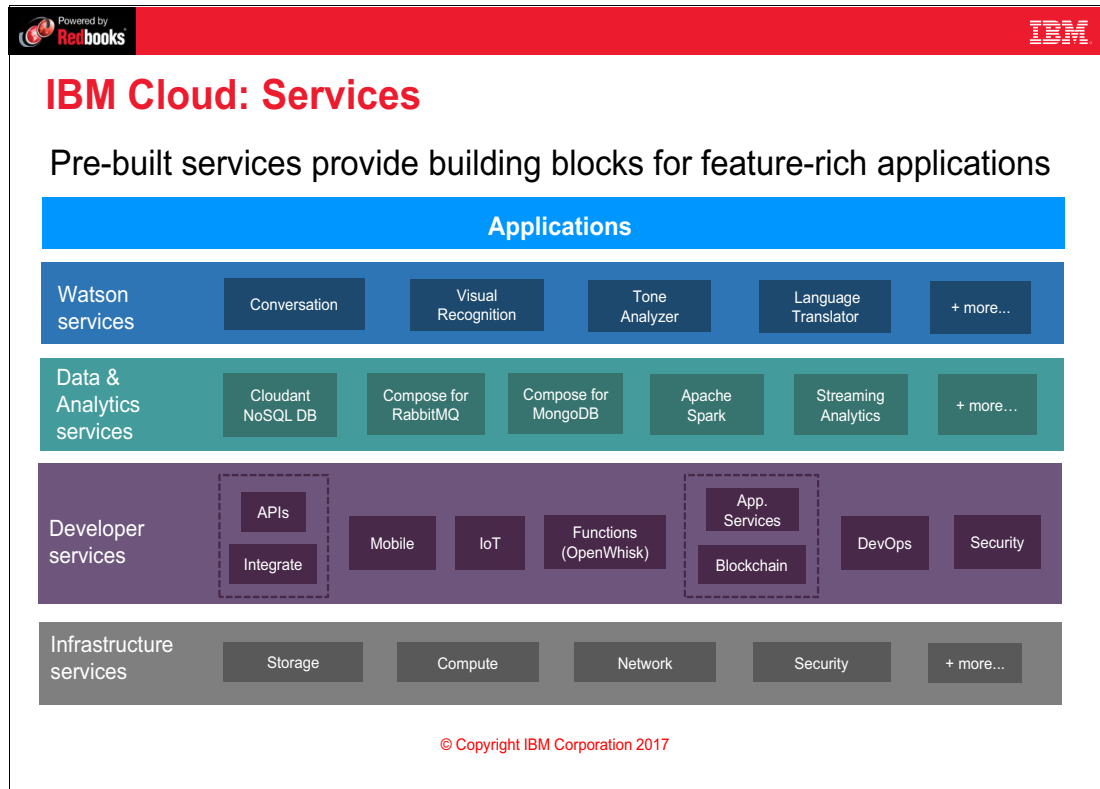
Powered by Redbooks

IBM

IBM Cloud: Services

Pre-built services provide building blocks for feature-rich applications

Applications

Watson services
Conversation
Visual Recognition
Tone Analyzer
Language Translator
+ more...

Data & Analytics services
Cloudant NoSQL DB
Compose for RabbitMQ
Compose for MongoDB
Apache Spark
Streaming Analytics
+ more...

Developer services
APIs
Integrate
Mobile
IoT
Functions (OpenWhisk)
App. Services
Blockchain
DevOps
Security

Infrastructure services
Storage
Compute
Network
Security
+ more...

© Copyright IBM Corporation 2017